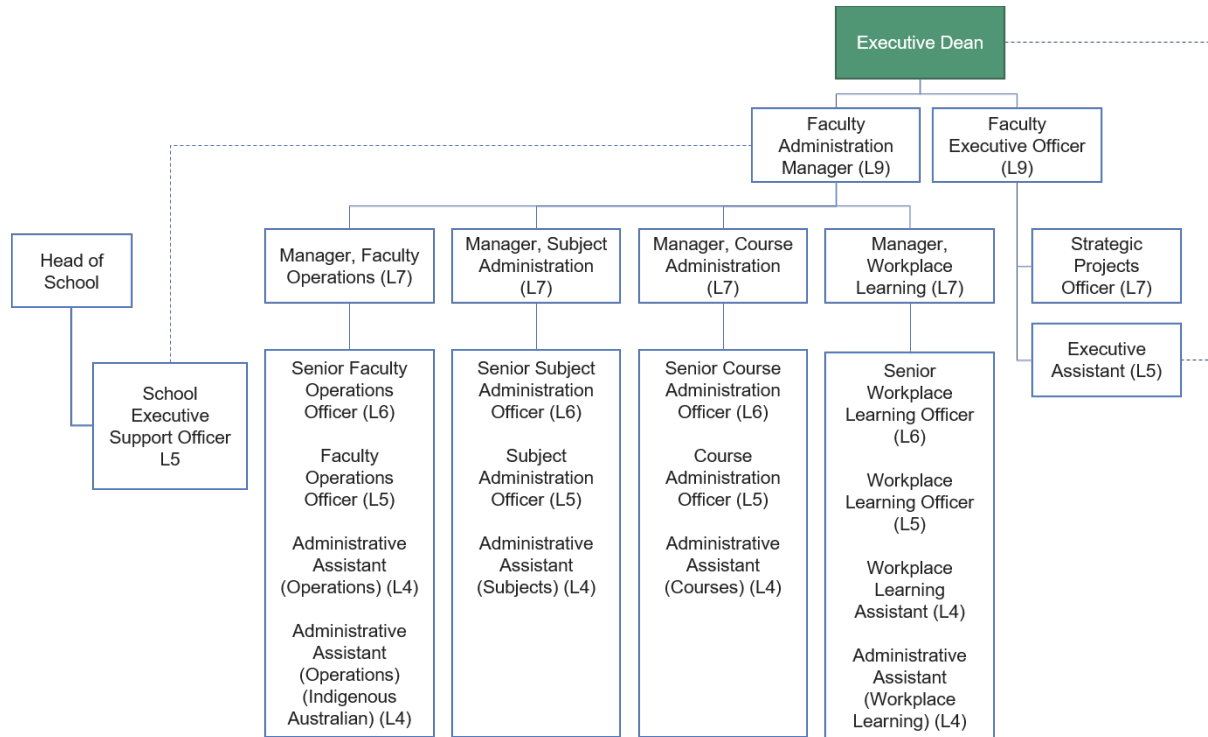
Executive Dean

Faculty Administration Manager (L9)

Faculty Executive Officer (L9)

Head of School

School Executive Support Officer L5

Manager, Faculty Operations (L7)

Manager, Subject Administration (L7)

Manager, Course Administration (L7)

Manager, Workplace Learning (L7)

Strategic Projects Officer (L7)

Executive Assistant (L5)

Senior Faculty Operations Officer (L6)

Faculty Operations Officer (L5)

Administrative Assistant (Operations) (L4)

Administrative Assistant (Operations) (Indigenous Australian) (L4)

Senior Subject Administration Officer (L6)

Subject Administration Officer (L5)

Administrative Assistant (Subjects) (L4)

Senior Course Administration Officer (L6)

Course Administration Officer (L5)

Administrative Assistant (Courses) (L4)

Senior Workplace Learning Officer (L6)

Workplace Learning Officer (L5)

Workplace Learning Assistant (L4)

Administrative Assistant (Workplace Learning) (L4)